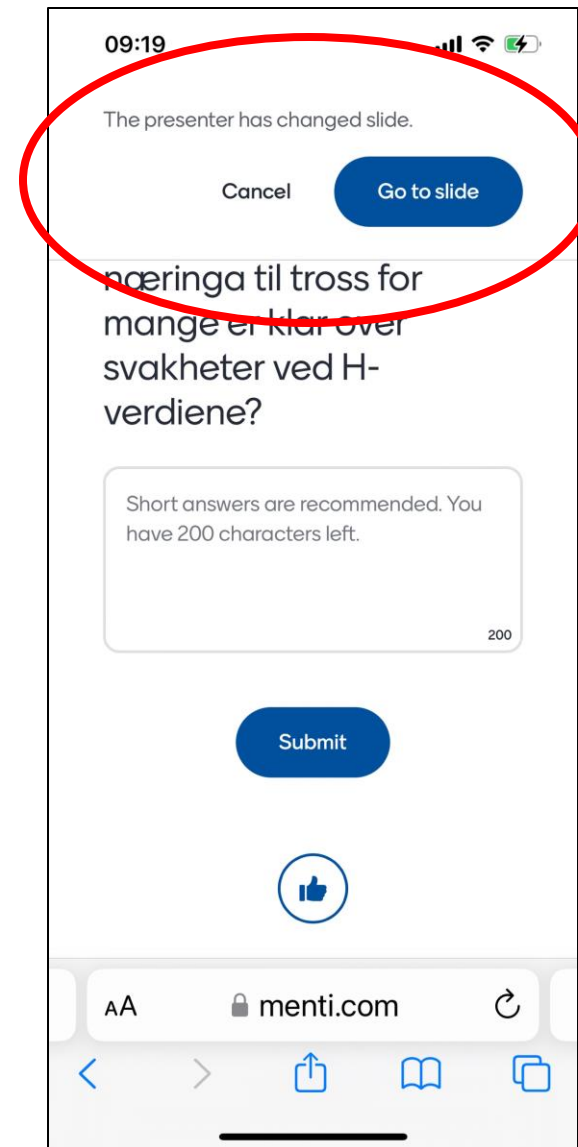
09:19

The presenter has changed slide.

Cancel

Go to slide

næringa til tross for mange er klar over svakheter ved H-verdiene?

Short answers are recommended. You have 200 characters left.

200

Submit

AA menti.com